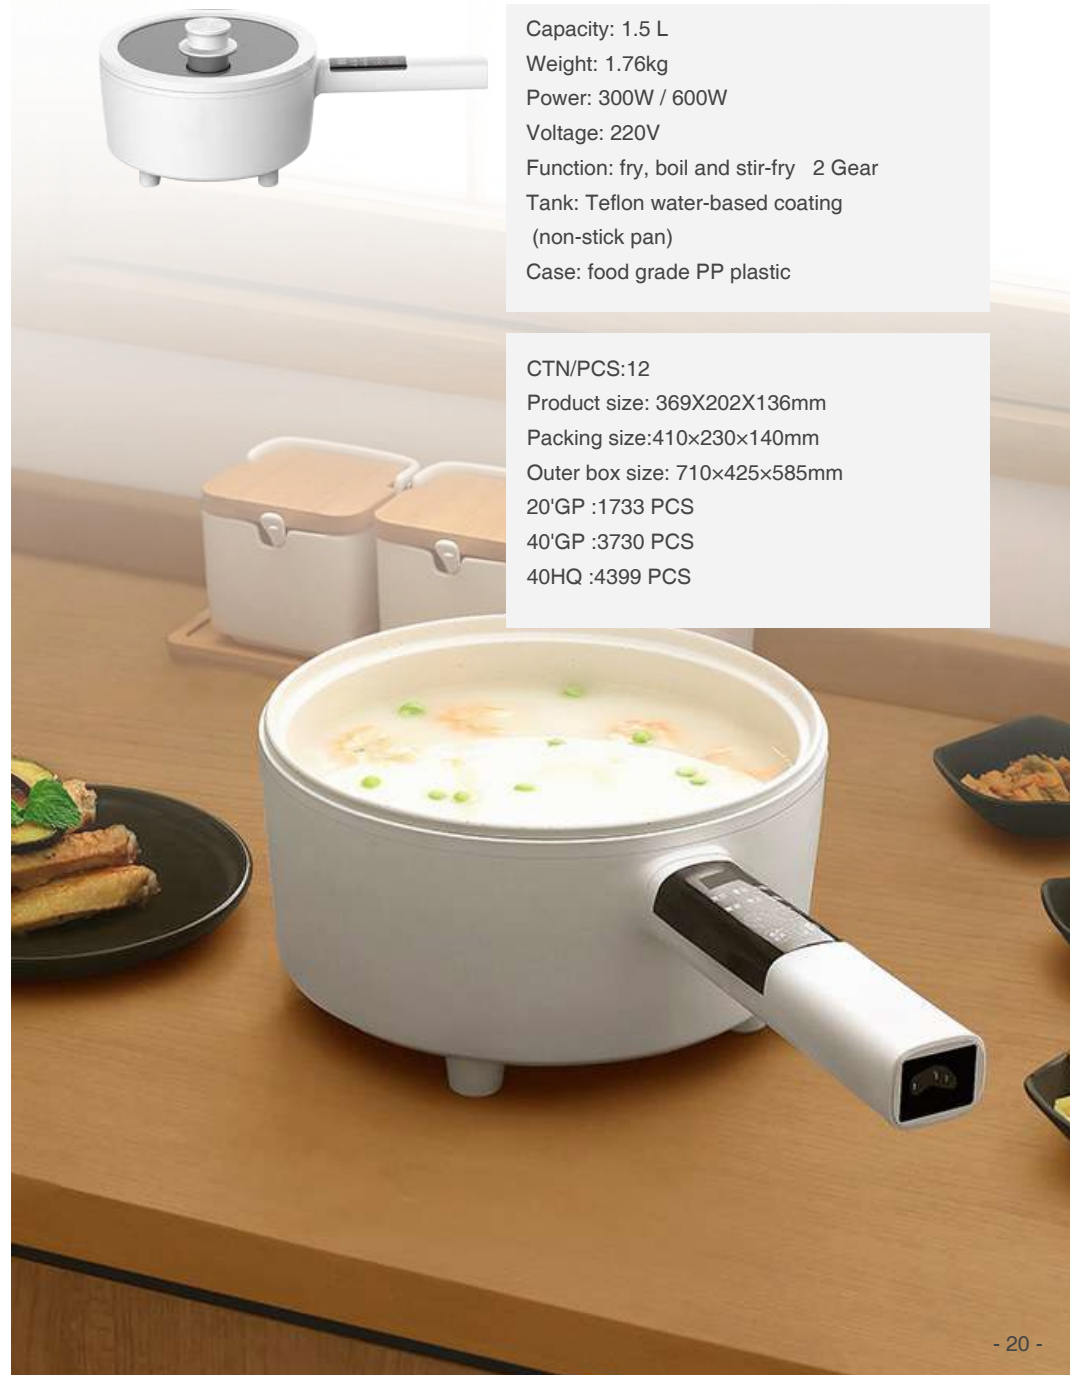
Capacity: 1.5 L
Weight: 1.76kg
Power: 300W / 600W
Voltage: 220V
Function: fry, boil and stir-fry 2 Gear
Tank: Teflon water-based coating (non-stick pan)
Case: food grade PP plastic

CTN/PCS:12
Product size: 369X202X136mm
Packing size:410×230×140mm
Outer box size: 710×425×585mm
20'GP :1733 PCS
40'GP :3730 PCS
40HQ :4399 PCS

- 20 -